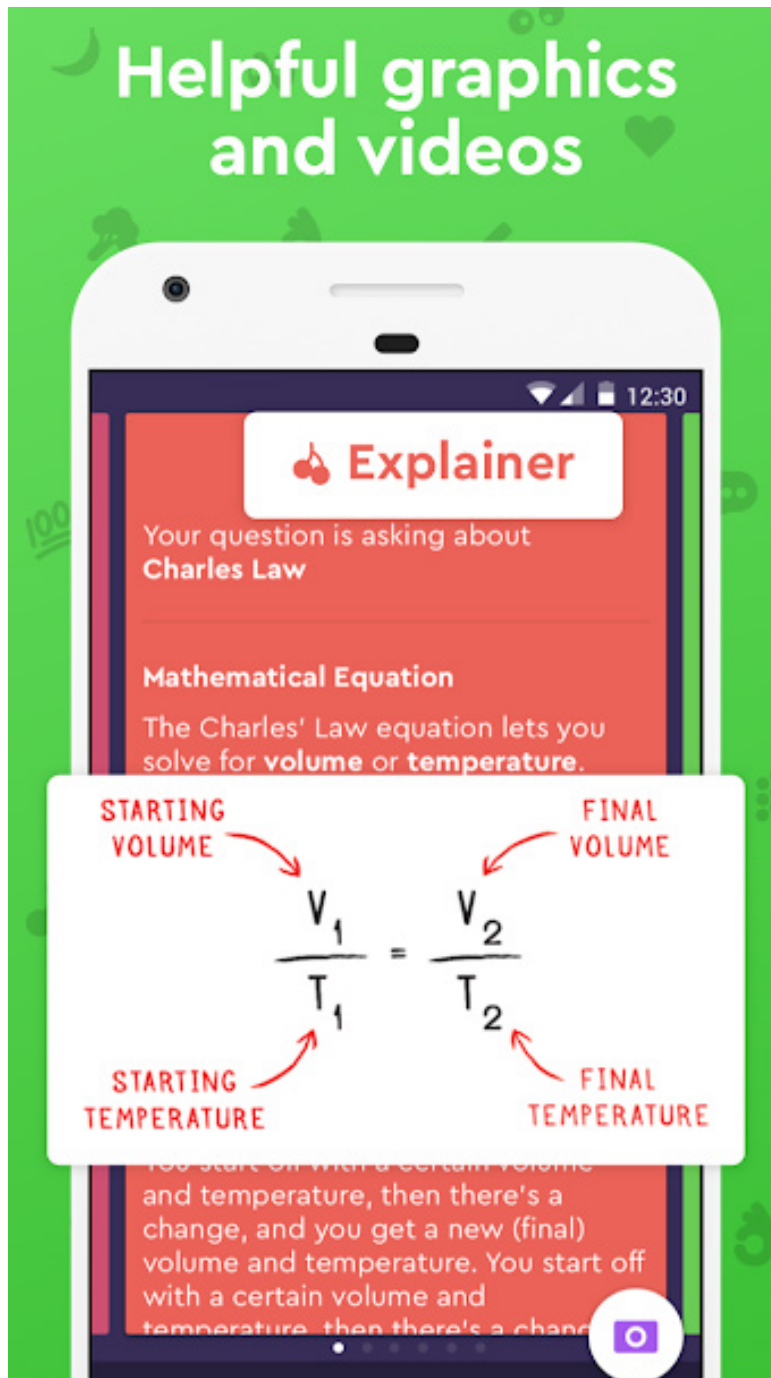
Helpful graphics and videos

12:30

Explainer

Your question is asking about **Charles Law**

**Mathematical Equation**

The Charles' Law equation lets you solve for **volume** or **temperature**.

STARTING VOLUME

FINAL VOLUME

$\frac{V_1}{T_1} = \frac{V_2}{T_2}$

STARTING TEMPERATURE

FINAL TEMPERATURE

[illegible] and temperature, then there's a change, and you get a new (final) volume and temperature. You start off with a certain volume and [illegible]